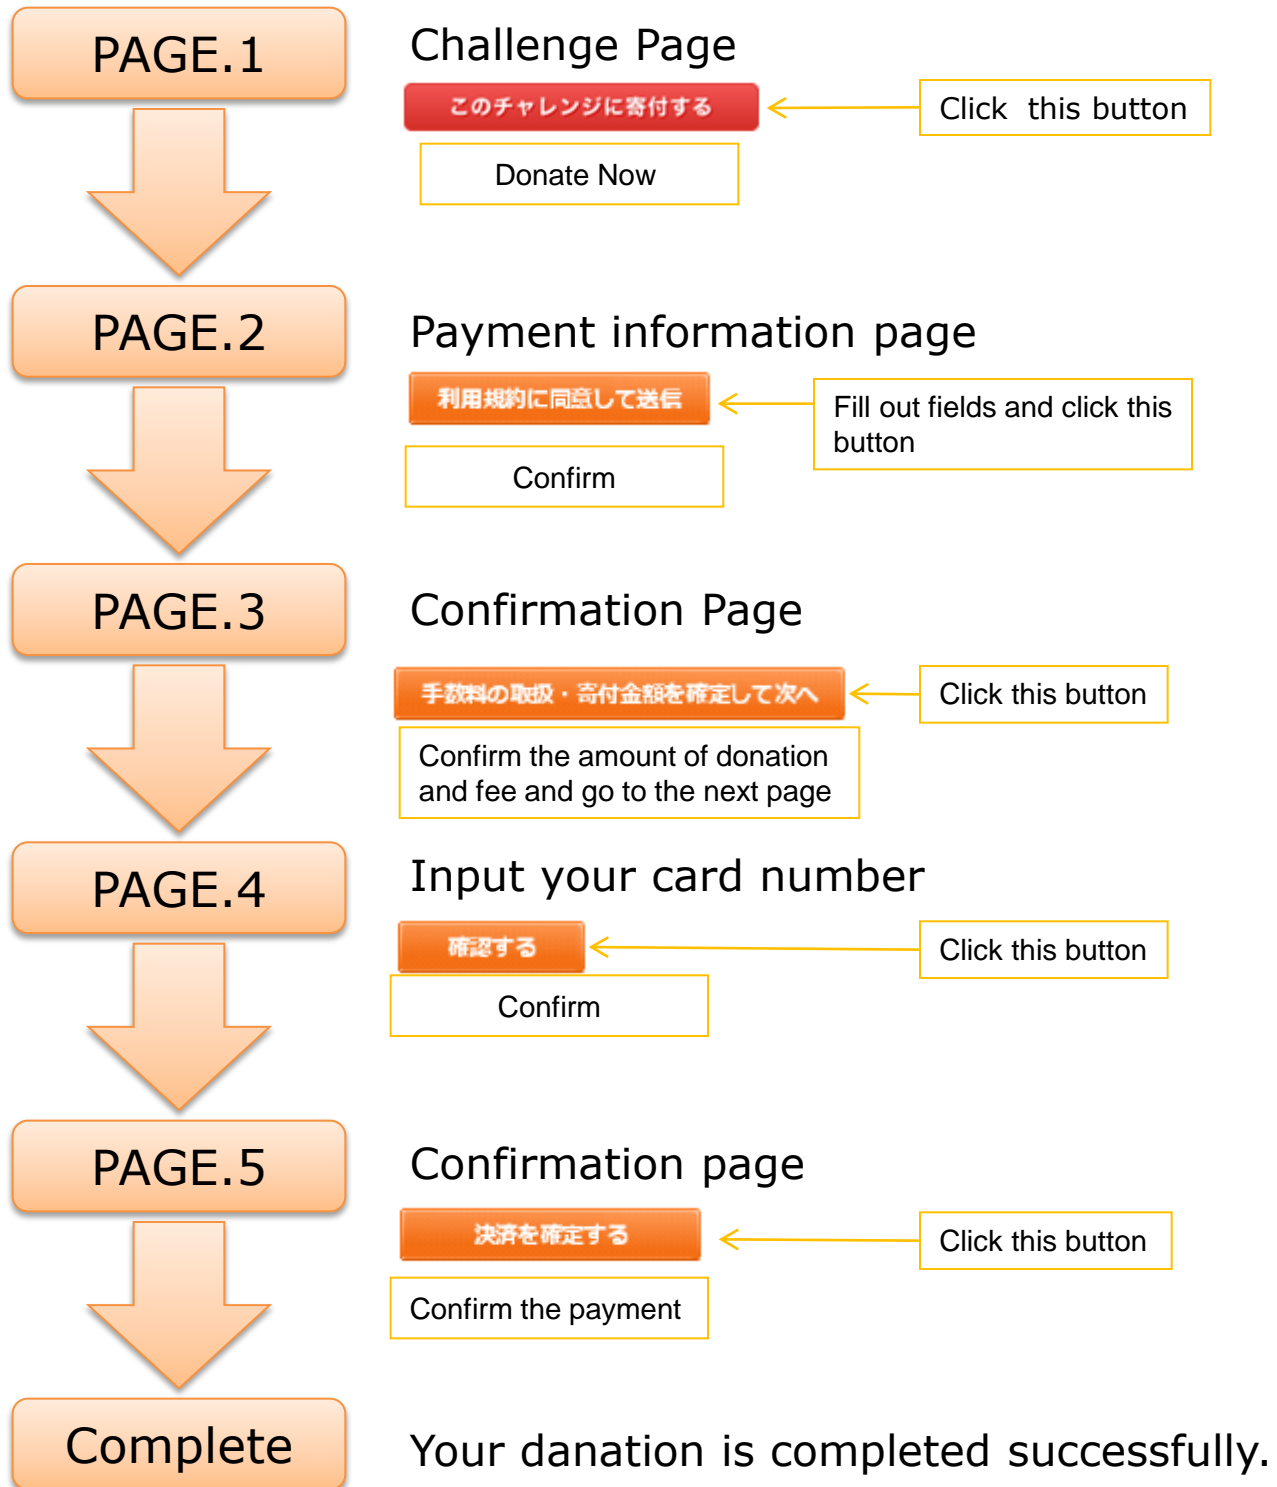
PAGE.1

Challenge Page

このチャレンジに寄付する

Click this button

Donate Now

PAGE.2

Payment information page

利用規約に同意して送信

Fill out fields and click this button

Confirm

PAGE.3

Confirmation Page

手数料の取扱・寄付金額を確定して次へ

Click this button

Confirm the amount of donation and fee and go to the next page

PAGE.4

Input your card number

確認する

Click this button

Confirm

PAGE.5

Confirmation page

決済を確定する

Click this button

Confirm the payment

Complete

Your danation is completed successfully.